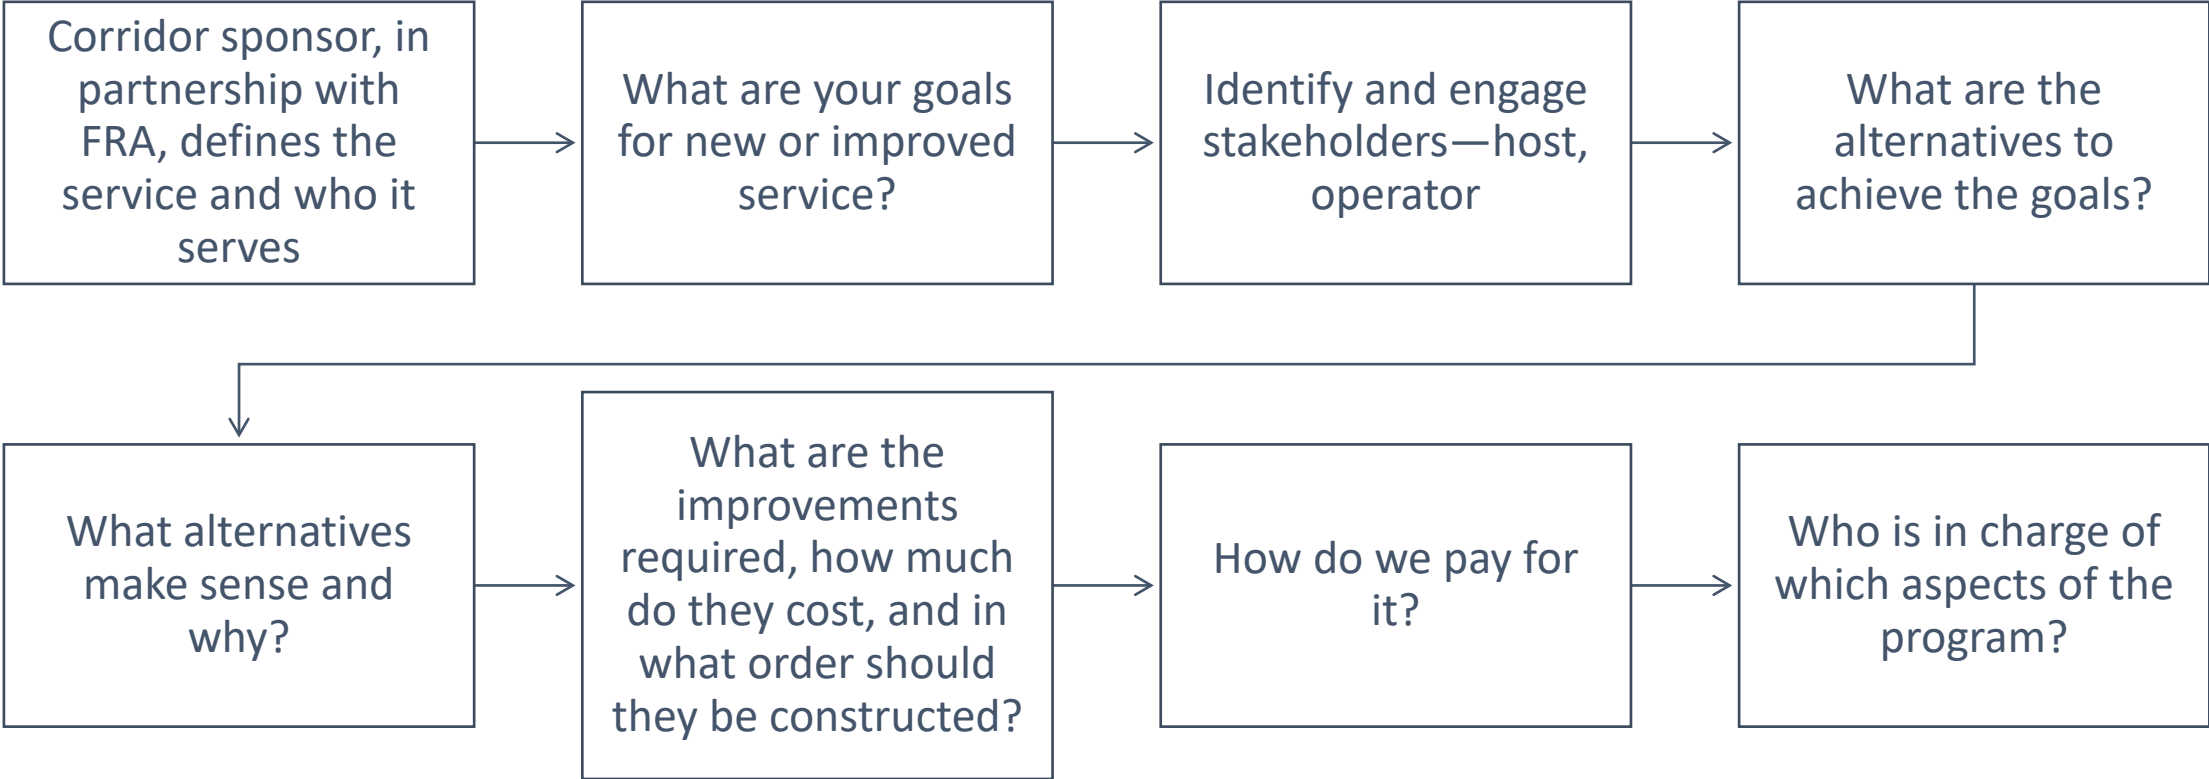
Corridor sponsor, in partnership with FRA, defines the service and who it serves

What are your goals for new or improved service?

Identify and engage stakeholders—host, operator

What are the alternatives to achieve the goals?

What alternatives make sense and why?

What are the improvements required, how much do they cost, and in what order should they be constructed?

How do we pay for it?

Who is in charge of which aspects of the program?